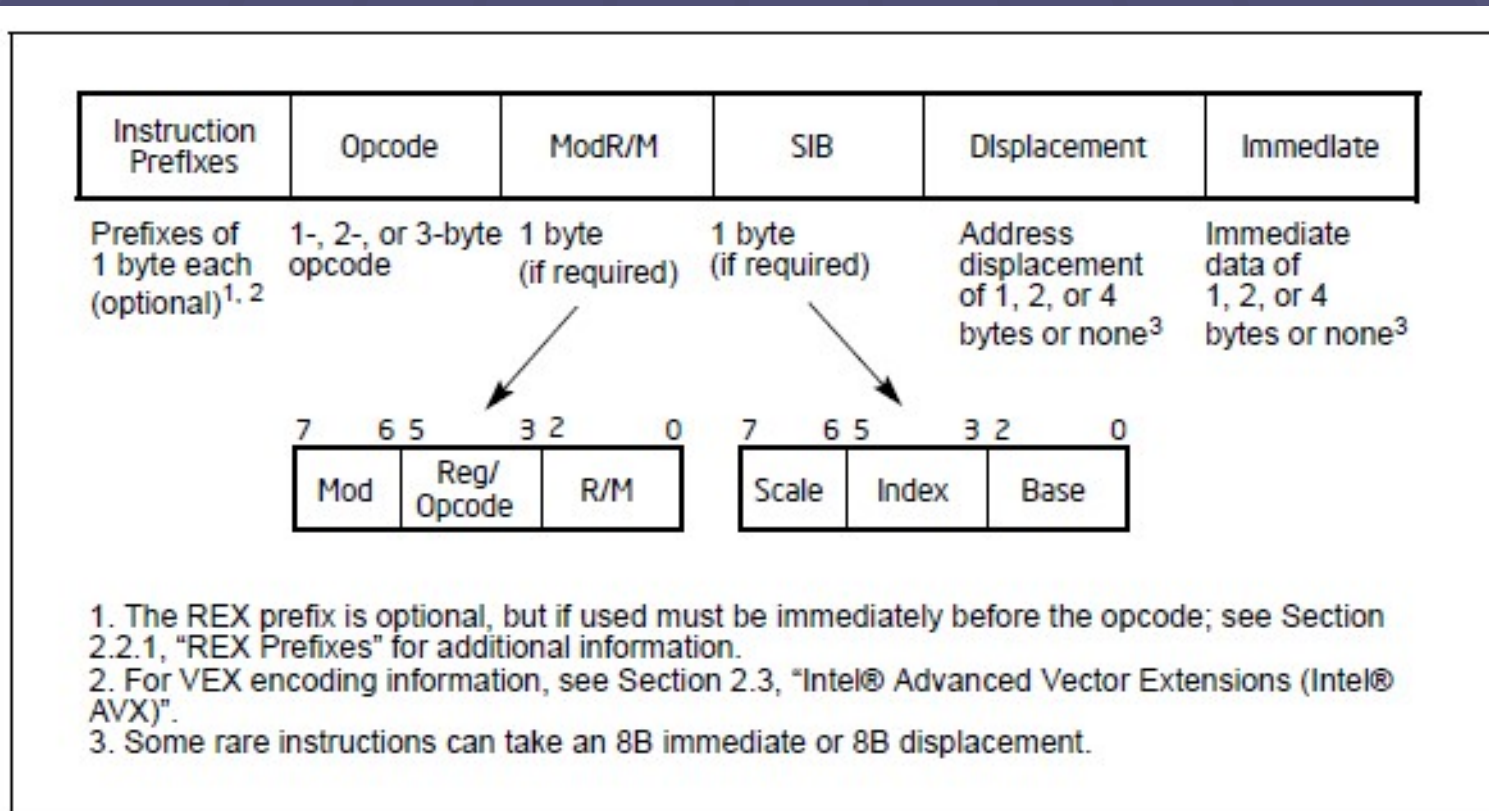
| Instruction Prefixes | Opcode | ModR/M | SIB | Displacement | Immediate |
|---|---|---|---|---|---|

Prefixes of 1 byte each (optional)$^{1, 2}$

1-, 2-, or 3-byte opcode

1 byte (if required)

1 byte (if required)

Address displacement of 1, 2, or 4 bytes or none$^{3}$

Immediate data of 1, 2, or 4 bytes or none$^{3}$

7 6 5 3 2 0

| Mod | Reg/ Opcode | R/M |
|---|---|---|

7 6 5 3 2 0

| Scale | Index | Base |
|---|---|---|

1. The REX prefix is optional, but if used must be immediately before the opcode; see Section 2.2.1, "REX Prefixes" for additional information.
2. For VEX encoding information, see Section 2.3, "Intel® Advanced Vector Extensions (Intel® AVX)".
3. Some rare instructions can take an 8B immediate or 8B displacement.